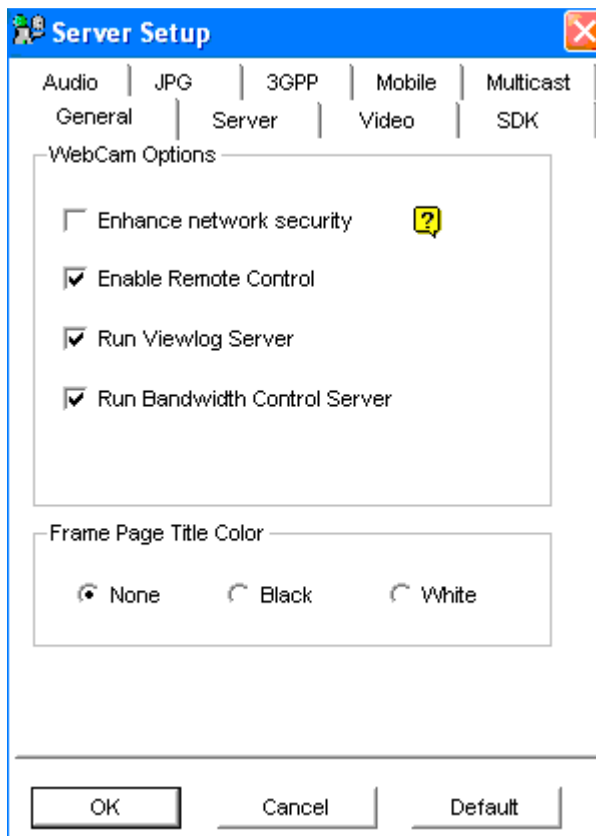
Server Setup

Audio | JPG | 3GPP | Mobile | Multicast
General | Server | Video | SDK

WebCam Options

Enhance network security ?

Enable Remote Control

Run Viewlog Server

Run Bandwidth Control Server

Frame Page Title Color

None Black White

OK Cancel Default